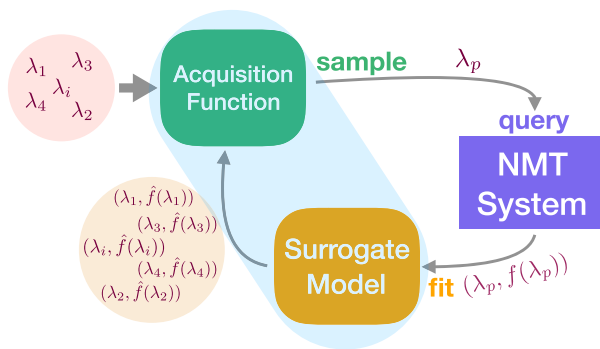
$\lambda_1$ $\lambda_3$ $\lambda_i$ $\lambda_4$ $\lambda_2$

Acquisition Function

sample

$\lambda_p$

query

NMT System

fit $(\lambda_p, f(\lambda_p))$

Surrogate Model

$(\lambda_1, \hat{f}(\lambda_1))$
$(\lambda_3, \hat{f}(\lambda_3))$
$(\lambda_i, \hat{f}(\lambda_i))$
$(\lambda_4, \hat{f}(\lambda_4))$
$(\lambda_2, \hat{f}(\lambda_2))$